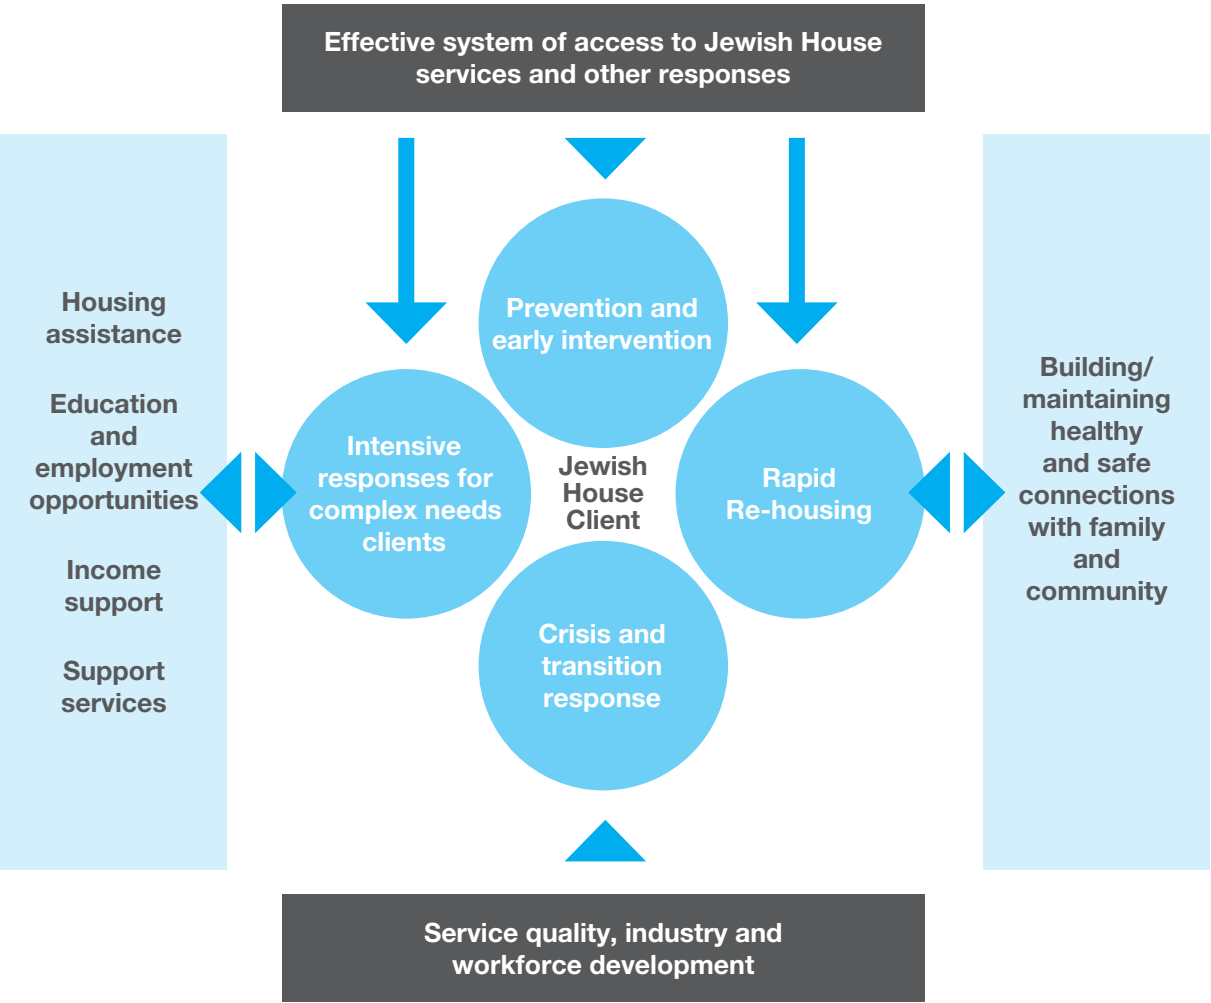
Effective system of access to Jewish House services and other responses

Housing assistance

Education and employment opportunities

Income support

Support services

Prevention and early intervention

Intensive responses for complex needs clients

Jewish House Client

Rapid Re-housing

Crisis and transition response

Building/ maintaining healthy and safe connections with family and community

Service quality, industry and workforce development